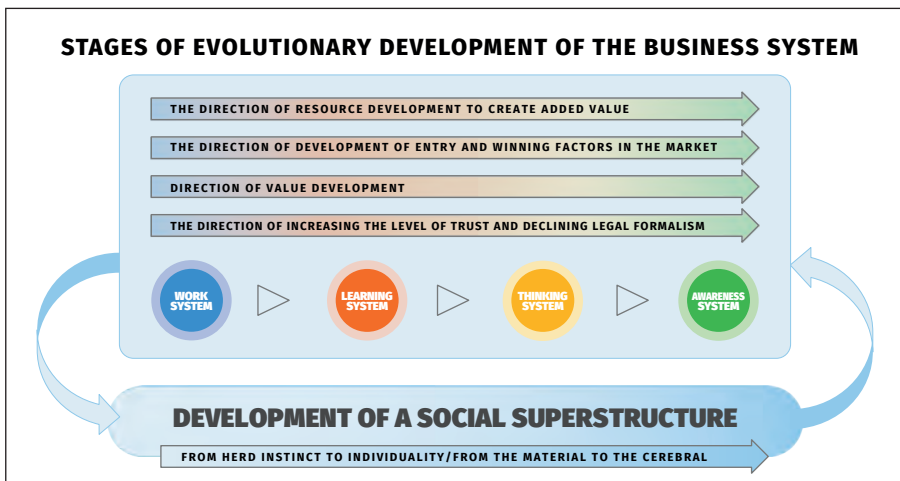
STAGES OF EVOLUTIONARY DEVELOPMENT OF THE BUSINESS SYSTEM

THE DIRECTION OF RESOURCE DEVELOPMENT TO CREATE ADDED VALUE

THE DIRECTION OF DEVELOPMENT OF ENTRY AND WINNING FACTORS IN THE MARKET

DIRECTION OF VALUE DEVELOPMENT

THE DIRECTION OF INCREASING THE LEVEL OF TRUST AND DECLINING LEGAL FORMALISM

WORK SYSTEM

LEARNING SYSTEM

THINKING SYSTEM

AWARENESS SYSTEM

DEVELOPMENT OF A SOCIAL SUPERSTRUCTURE

FROM HERD INSTINCT TO INDIVIDUALITY/FROM THE MATERIAL TO THE CEREBRAL